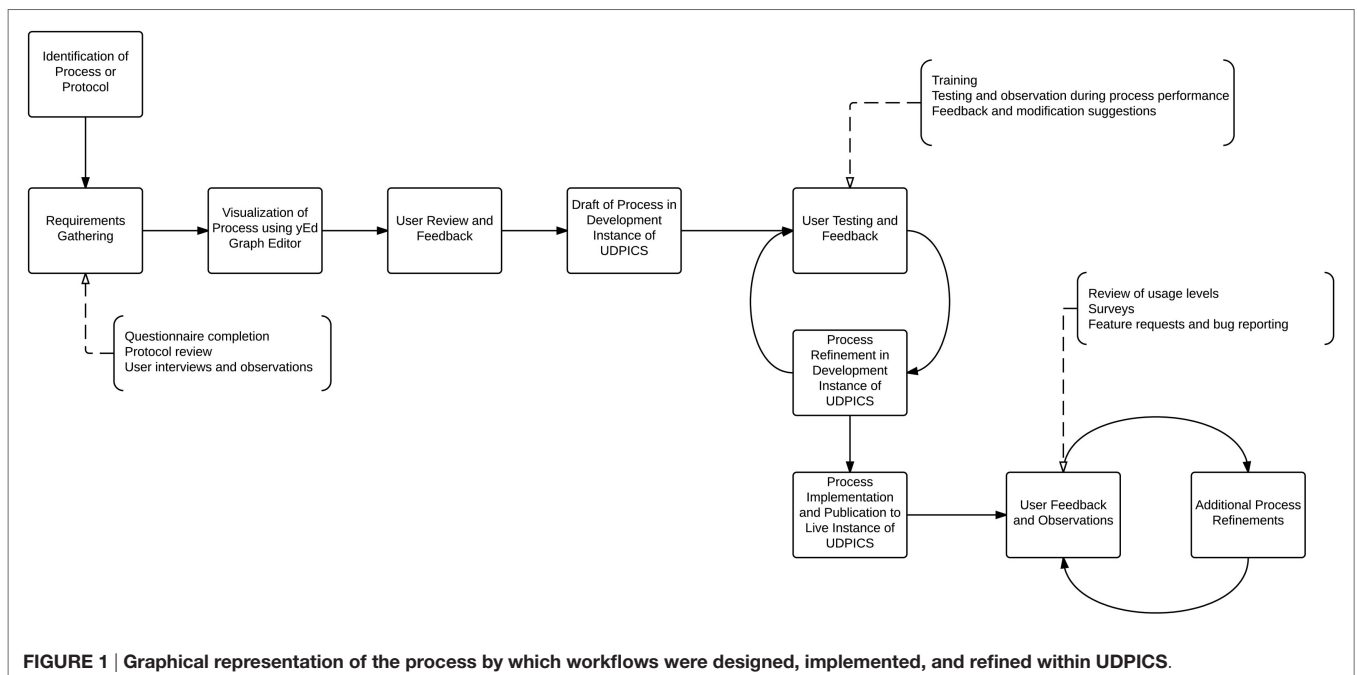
Identification of Process or Protocol

Requirements Gathering

Visualization of Process using yEd Graph Editor

User Review and Feedback

Draft of Process in Development Instance of UDPICS

Training
Testing and observation during process performance
Feedback and modification suggestions

User Testing and Feedback

Questionnaire completion
Protocol review
User interviews and observations

Process Refinement in Development Instance of UDPICS

Review of usage levels
Surveys
Feature requests and bug reporting

Process Implementation and Publication to Live Instance of UDPICS

User Feedback and Observations

Additional Process Refinements

FIGURE 1 | Graphical representation of the process by which workflows were designed, implemented, and refined within UDPICS.